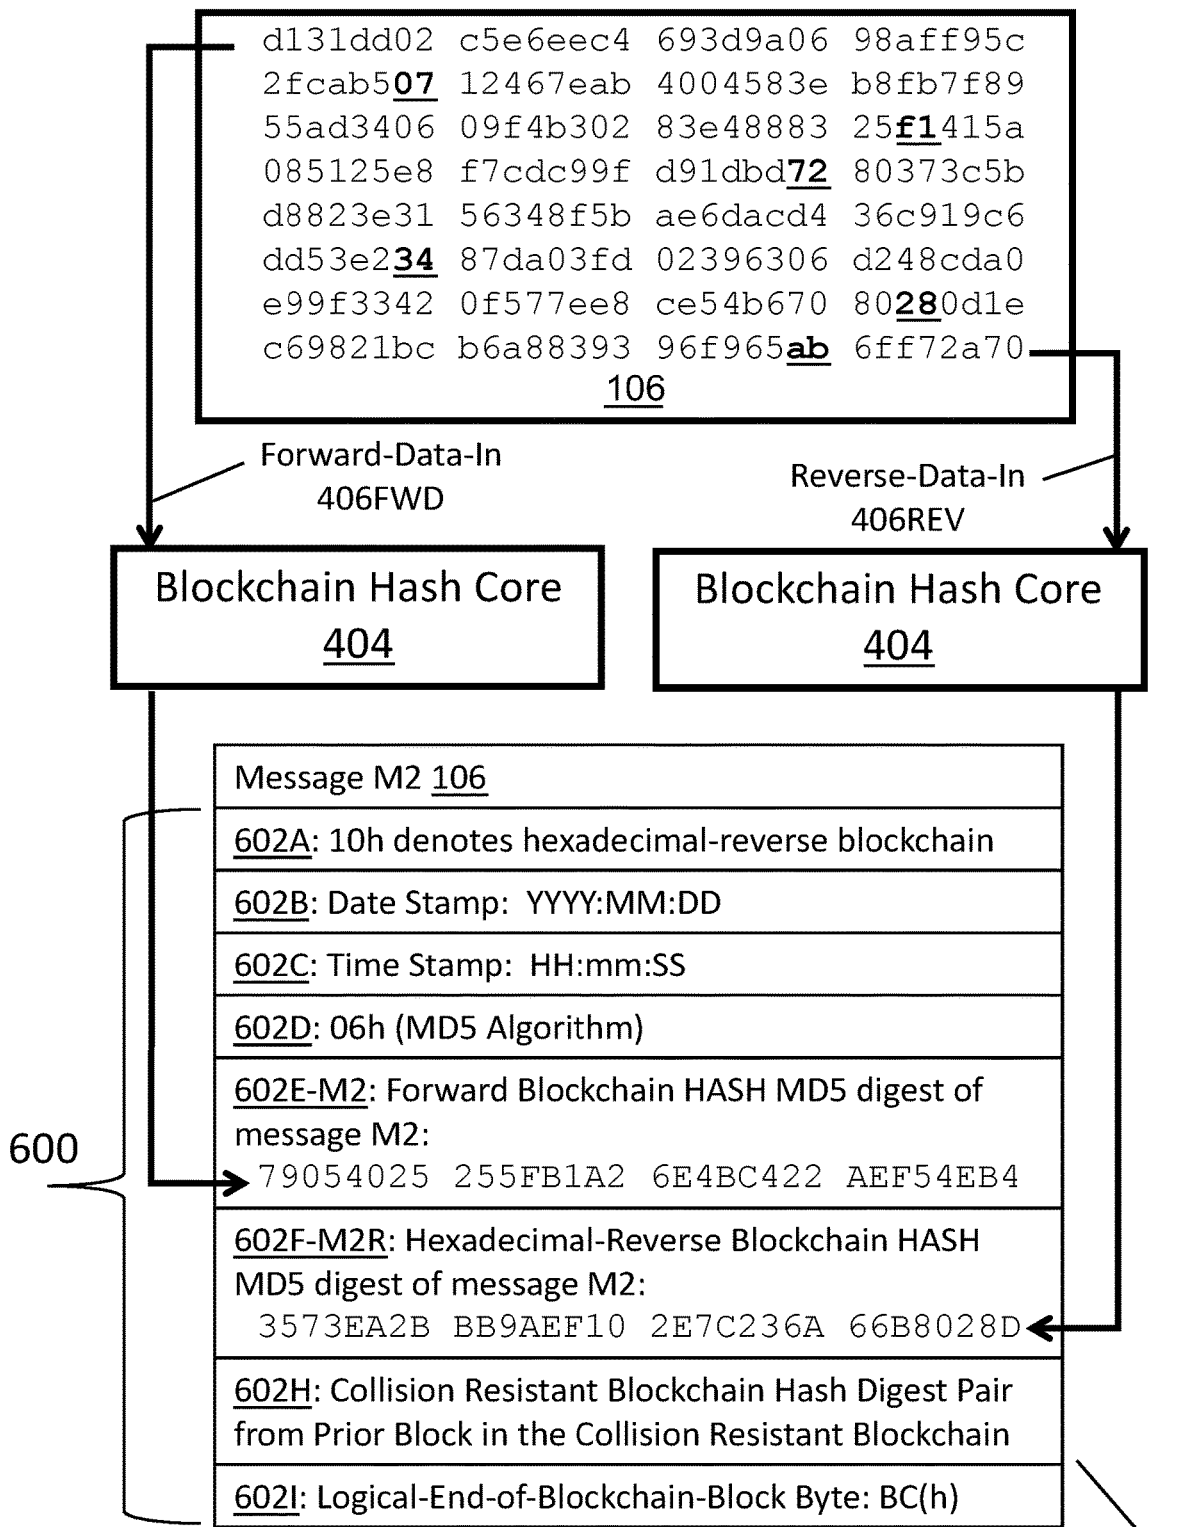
d131dd02 c5e6eec4 693d9a06 98aff95c
2fcab507 12467eab 4004583e b8fb7f89
55ad3406 09f4b302 83e48883 25f1415a
085125e8 f7cdc99f d91dbd72 80373c5b
d8823e31 56348f5b ae6dacd4 36c919c6
dd53e234 87da03fd 02396306 d248cda0
e99f3342 0f577ee8 ce54b670 80280d1e
c69821bc b6a88393 96f965ab 6ff72a70
106

Forward-Data-In
406FWD

Reverse-Data-In
406REV

Blockchain Hash Core
404

Blockchain Hash Core
404

Message M2 106

602A: 10h denotes hexadecimal-reverse blockchain

602B: Date Stamp: YYYY:MM:DD

602C: Time Stamp: HH:mm:SS

602D: 06h (MD5 Algorithm)

602E-M2: Forward Blockchain HASH MD5 digest of message M2:
79054025 255FB1A2 6E4BC422 AEF54EB4

602F-M2R: Hexadecimal-Reverse Blockchain HASH MD5 digest of message M2:
3573EA2B BB9AEF10 2E7C236A 66B8028D

602H: Collision Resistant Blockchain Hash Digest Pair from Prior Block in the Collision Resistant Blockchain

602I: Logical-End-of-Blockchain-Block Byte: BC(h)

600